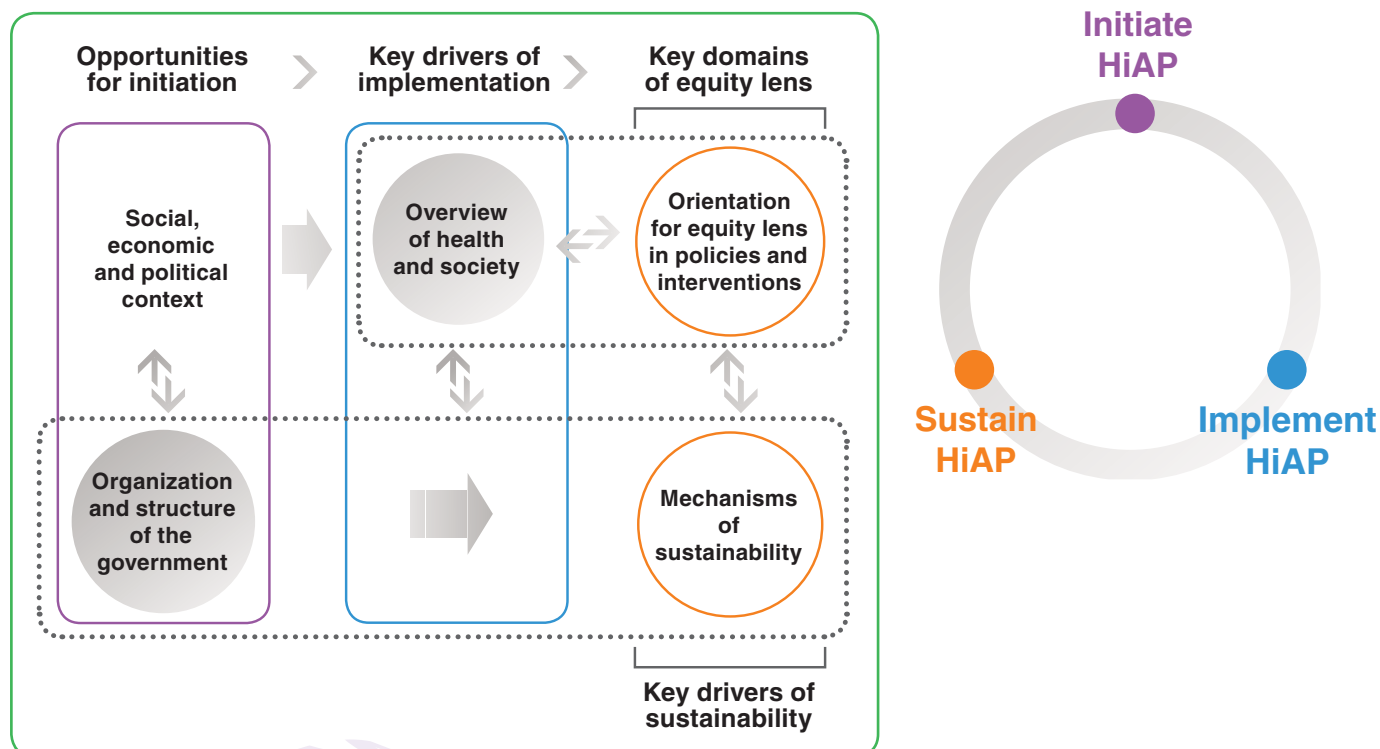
Opportunities for initiation

Key drivers of implementation

Key domains of equity lens

Social, economic and political context

Overview of health and society

Orientation for equity lens in policies and interventions

Organization and structure of the government

Mechanisms of sustainability

Key drivers of sustainability

Initiate HiAP

Sustain HiAP

Implement HiAP